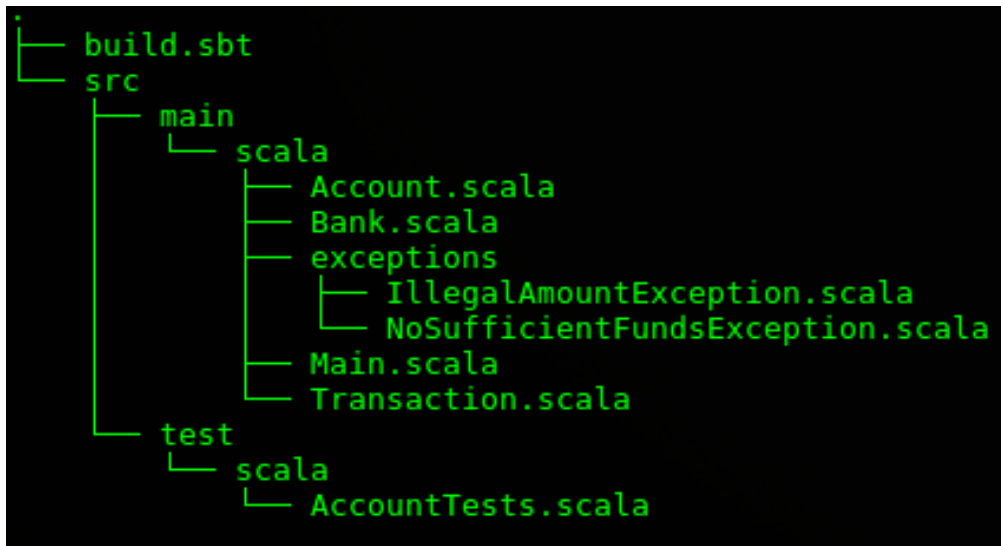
.
├── build.sbt
└── src
    ├── main
    │   └── scala
    │       ├── Account.scala
    │       ├── Bank.scala
    │       ├── exceptions
    │       │   ├── IllegalAmountException.scala
    │       │   └── NoSufficientFundsException.scala
    │       ├── Main.scala
    │       └── Transaction.scala
    └── test
        └── scala
            └── AccountTests.scala